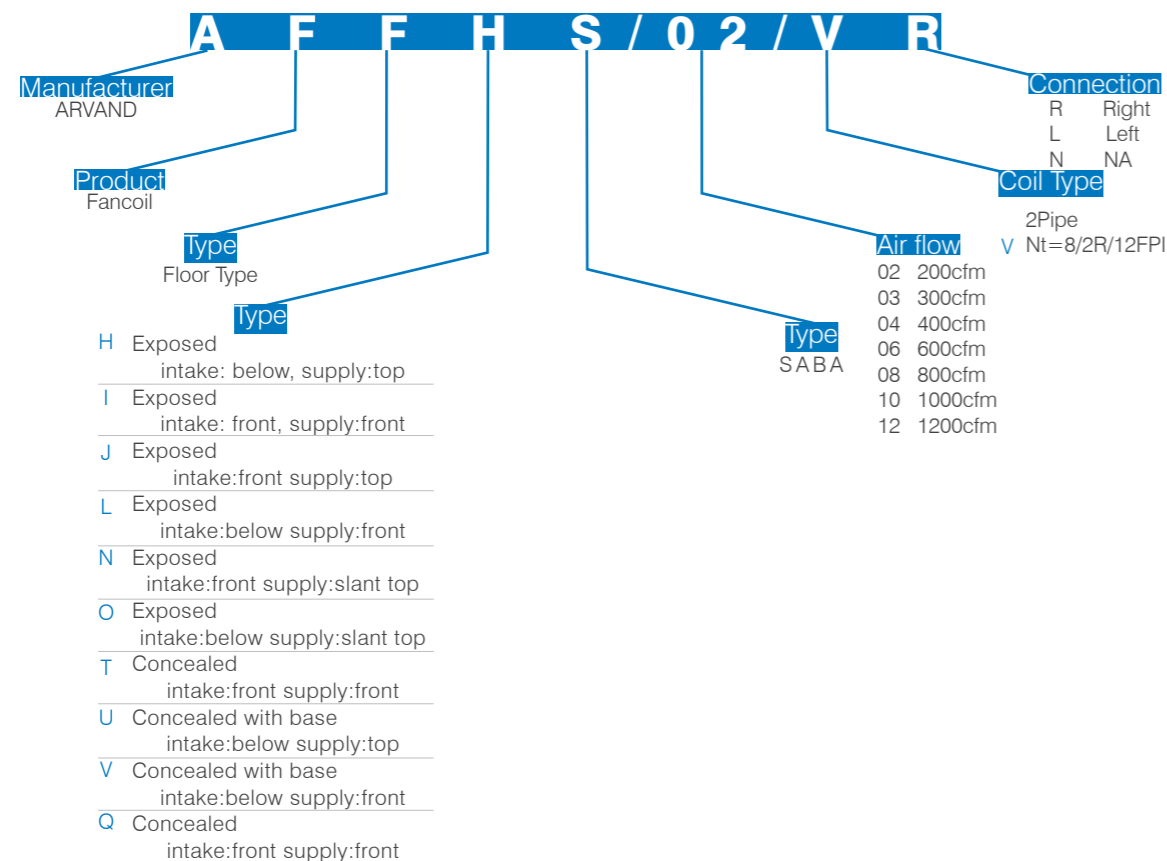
A F F H S / 0 2 / V R

Manufacturer
ARVAND

Product
Fancoil

Type
Floor Type

Type
H Exposed
intake: below, supply:top
I Exposed
intake: front, supply:front
J Exposed
intake:front supply:top
L Exposed
intake:below supply:front
N Exposed
intake:front supply:slant top
O Exposed
intake:below supply:slant top
T Concealed
intake:front supply:front
U Concealed with base
intake:below supply:top
V Concealed with base
intake:below supply:front
Q Concealed
intake:front supply:front

Type
SABA

Air flow
02 200cfm
03 300cfm
04 400cfm
06 600cfm
08 800cfm
10 1000cfm
12 1200cfm

Coil Type
2Pipe
V Nt=8/2R/12FPI

Connection
R Right
L Left
N NA